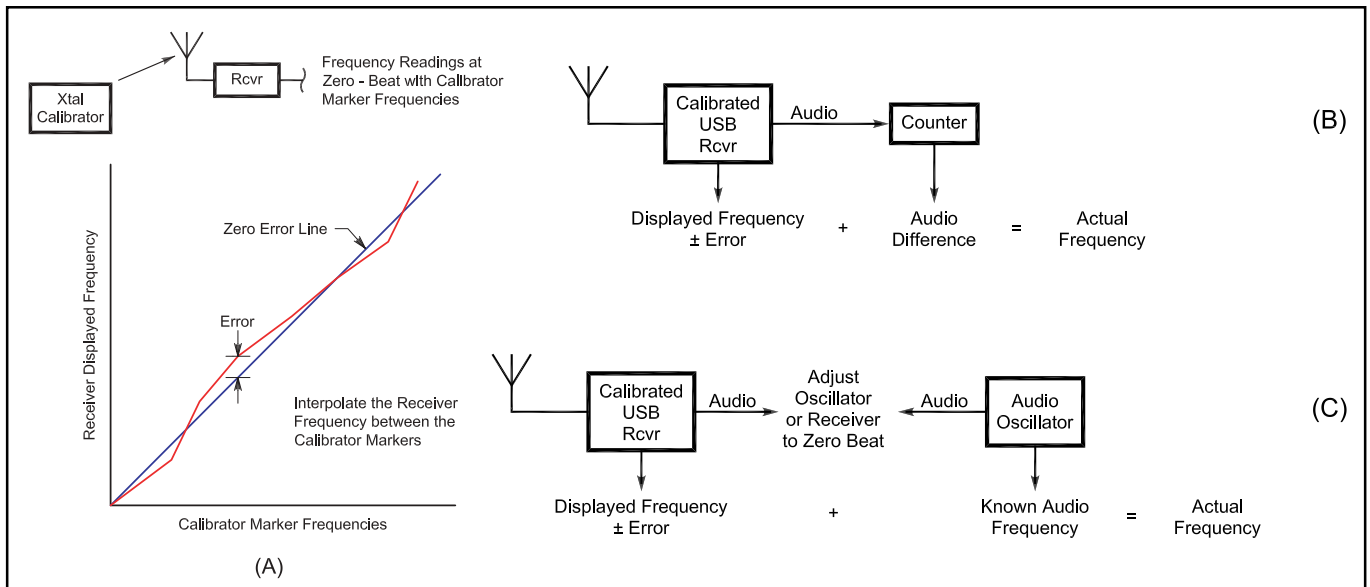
Xtal Calibrator

Rcvr

Frequency Readings at Zero - Beat with Calibrator Marker Frequencies

Receiver Displayed Frequency

Zero Error Line

Error

Interpolate the Receiver Frequency between the Calibrator Markers

Calibrator Marker Frequencies

(A)

Calibrated USB Rcvr

Audio

Counter

(B)

Displayed Frequency ± Error

+

Audio Difference

=

Actual Frequency

Calibrated USB Rcvr

Audio

Adjust Oscillator or Receiver to Zero Beat

Audio

Audio Oscillator

(C)

Displayed Frequency ± Error

+

Known Audio Frequency

=

Actual Frequency